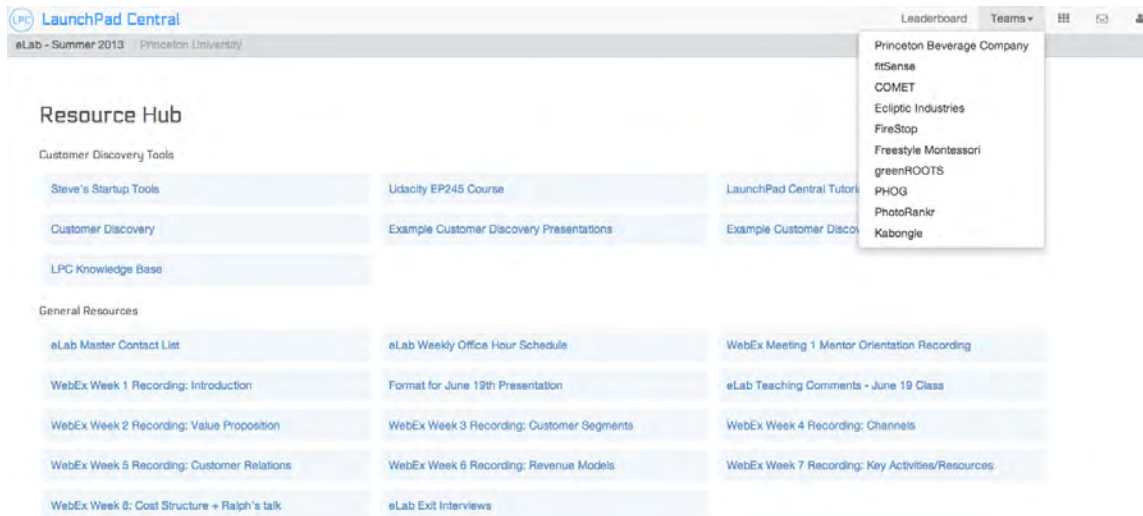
LPC LaunchPad Central

Leaderboard Teams

eLab - Summer 2013 Princeton University

Princeton Beverage Company
fitSense
COMET
Ecliptic Industries
FireStop
Freestyle Montessori
greenROOTS
PHOG
PhotoRankr
Kabongle

Resource Hub

Customer Discovery Tools

Steve's Startup Tools

Udacity EP245 Course

LaunchPad Central Tutori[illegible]

Customer Discovery

Example Customer Discovery Presentations

Example Customer Disco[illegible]

LPC Knowledge Base

General Resources

eLab Master Contact List

eLab Weekly Office Hour Schedule

WebEx Meeting 1 Mentor Orientation Recording

WebEx Week 1 Recording: Introduction

Format for June 19th Presentation

eLab Teaching Comments - June 19 Class

WebEx Week 2 Recording: Value Proposition

WebEx Week 3 Recording: Customer Segments

WebEx Week 4 Recording: Channels

WebEx Week 5 Recording: Customer Relations

WebEx Week 6 Recording: Revenue Models

WebEx Week 7 Recording: Key Activities/Resources

WebEx Week 8: Cost Structure + Ralph's talk

eLab Exit Interviews